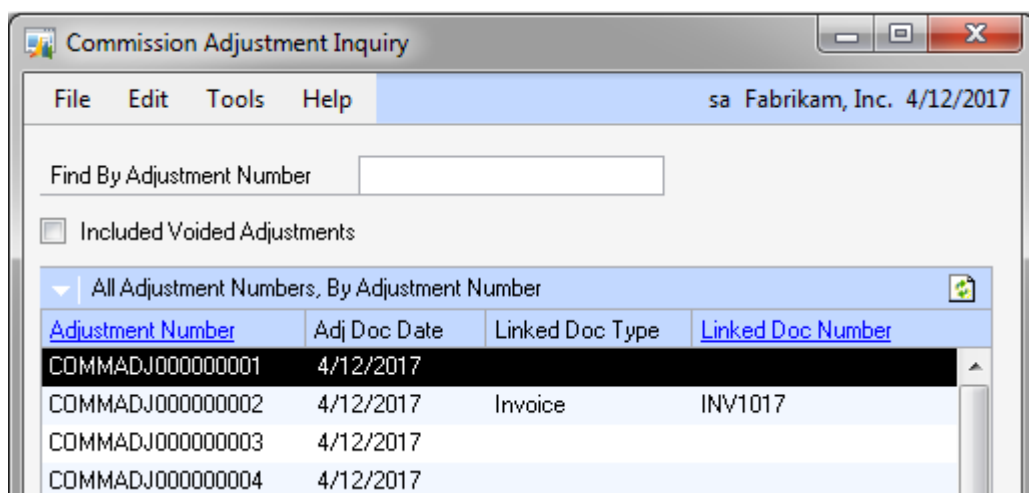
Commission Adjustment Inquiry

File Edit Tools Help sa Fabrikam, Inc. 4/12/2017

Find By Adjustment Number

Included Voided Adjustments

All Adjustment Numbers, By Adjustment Number

| Adjustment Number | Adj Doc Date | Linked Doc Type | Linked Doc Number |
|---|---|---|---|
| COMMADJ000000001 | 4/12/2017 | | |
| COMMADJ000000002 | 4/12/2017 | Invoice | INV1017 |
| COMMADJ000000003 | 4/12/2017 | | |
| COMMADJ000000004 | 4/12/2017 | | |